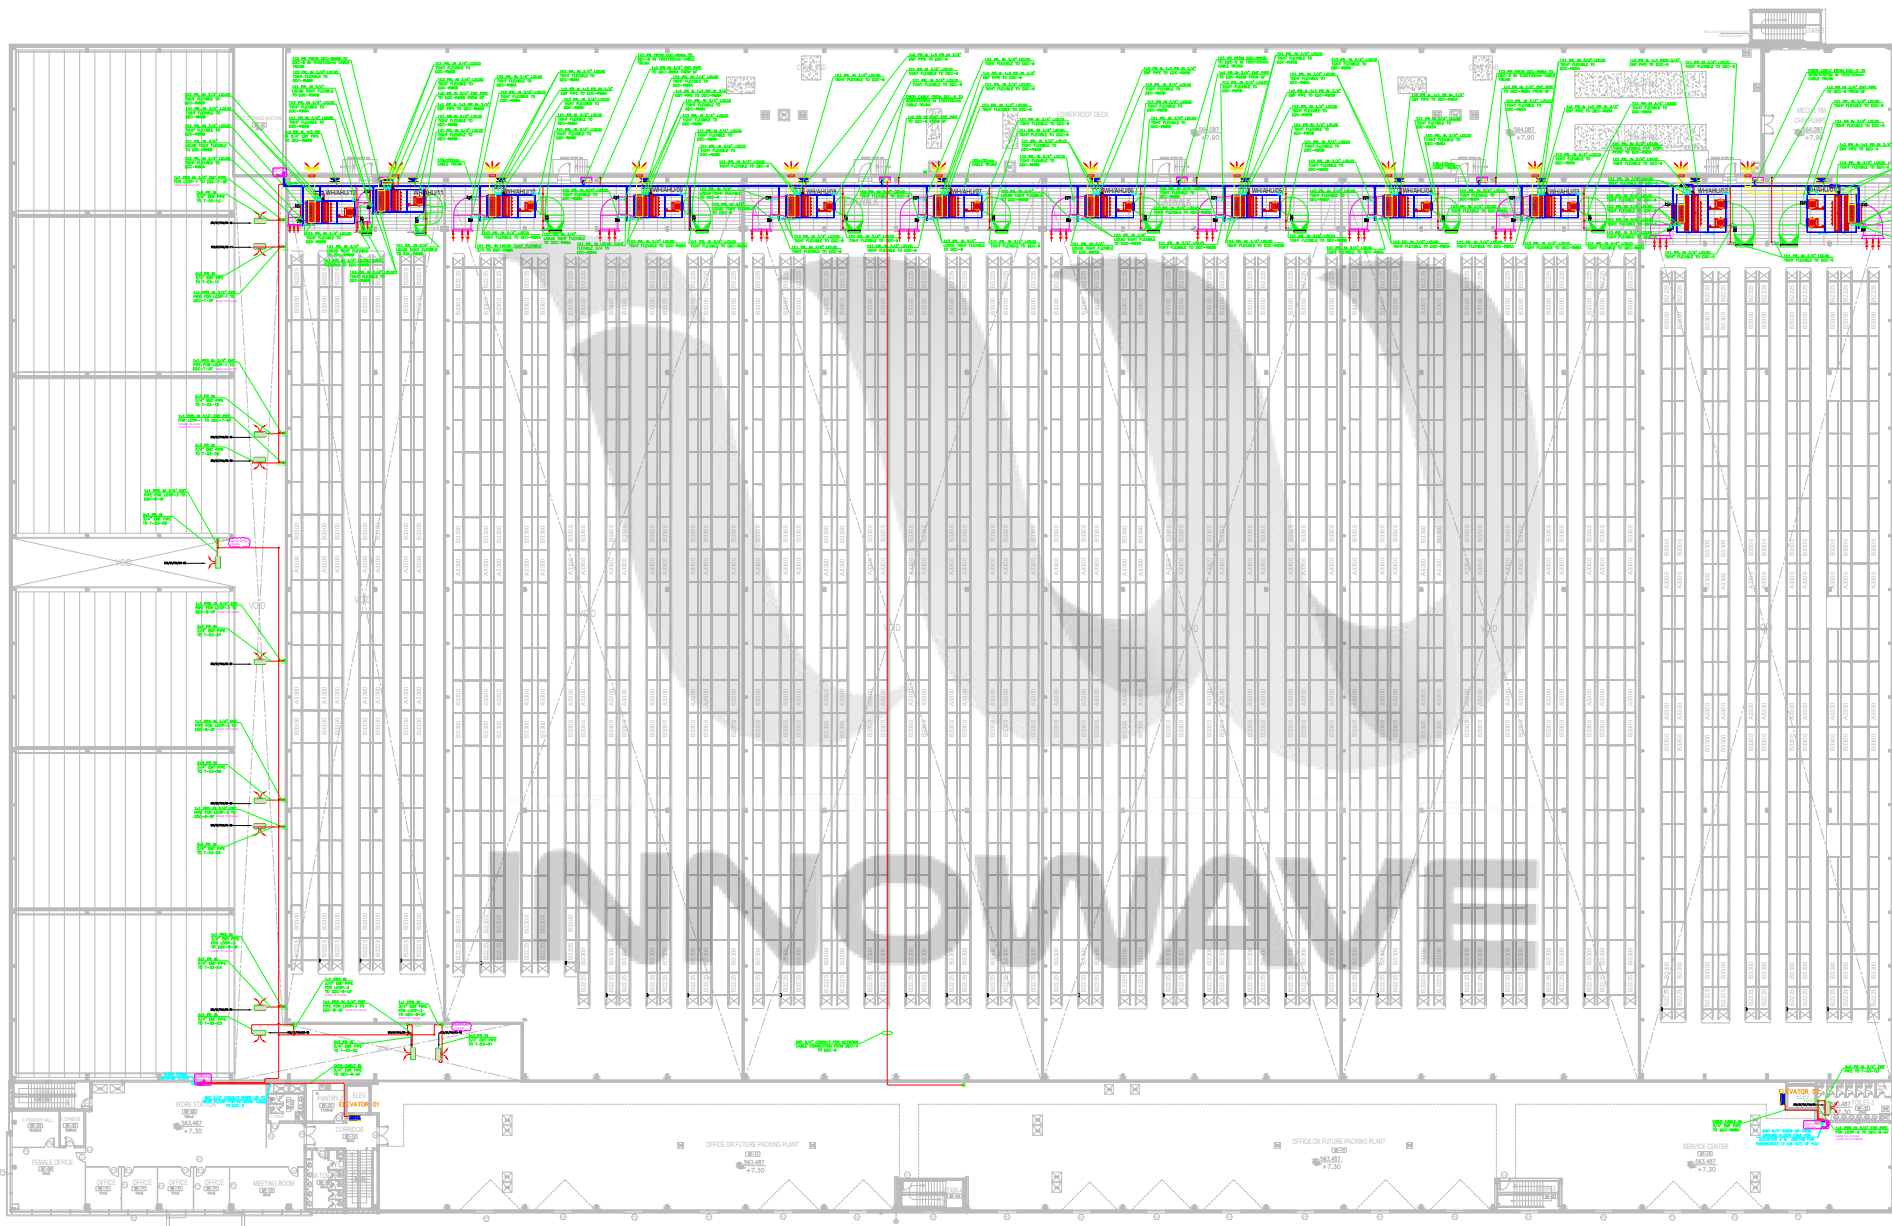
INNOWAVE

LOWER ROOF DECK

WH/AHU/01
WH/AHU/02
WH/AHU/03
WH/AHU/04
WH/AHU/05
WH/AHU/06
WH/AHU/07

VOID
VOID
VOID
VOID
VOID
VOID

ELEVATOR 01
ELEVATOR 02

WORK STATION
+7.30
FEMALE OFFICE
OFFICE
OFFICE
OFFICE
OFFICE
MEETING ROOM
PANTRY
CORRIDOR

OFFICE OR FUTURE PACKING PLANT
563.487
+7.30

OFFICE OR FUTURE PACKING PLANT
563.487
+7.30

SERVICE CENTER
563.487
+7.30

564.087
+7.90

564.087
+7.90

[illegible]